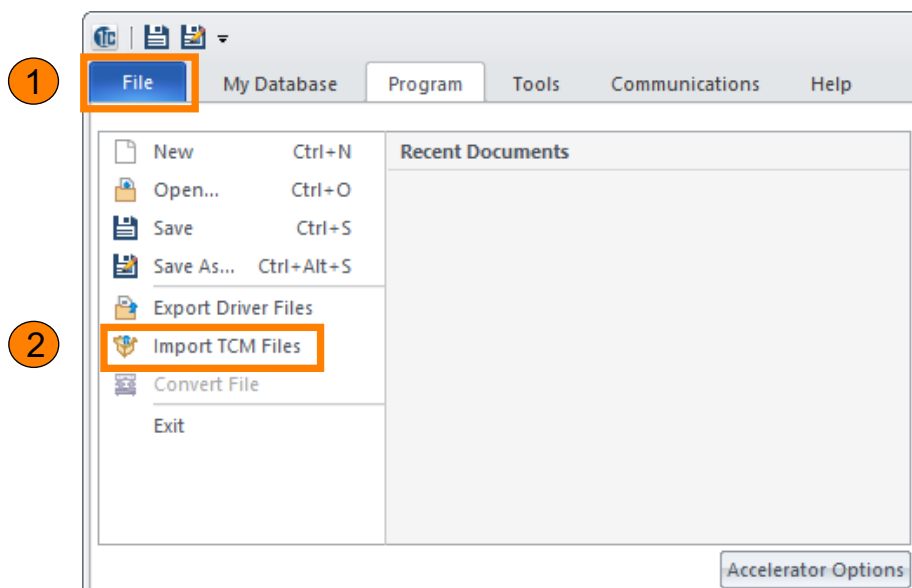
1

File

My Database

Program

Tools

Communications

Help

New Ctrl+N

Open... Ctrl+O

Save Ctrl+S

Save As... Ctrl+Alt+S

Export Driver Files

2

Import TCM Files

Convert File

Exit

Recent Documents

Accelerator Options